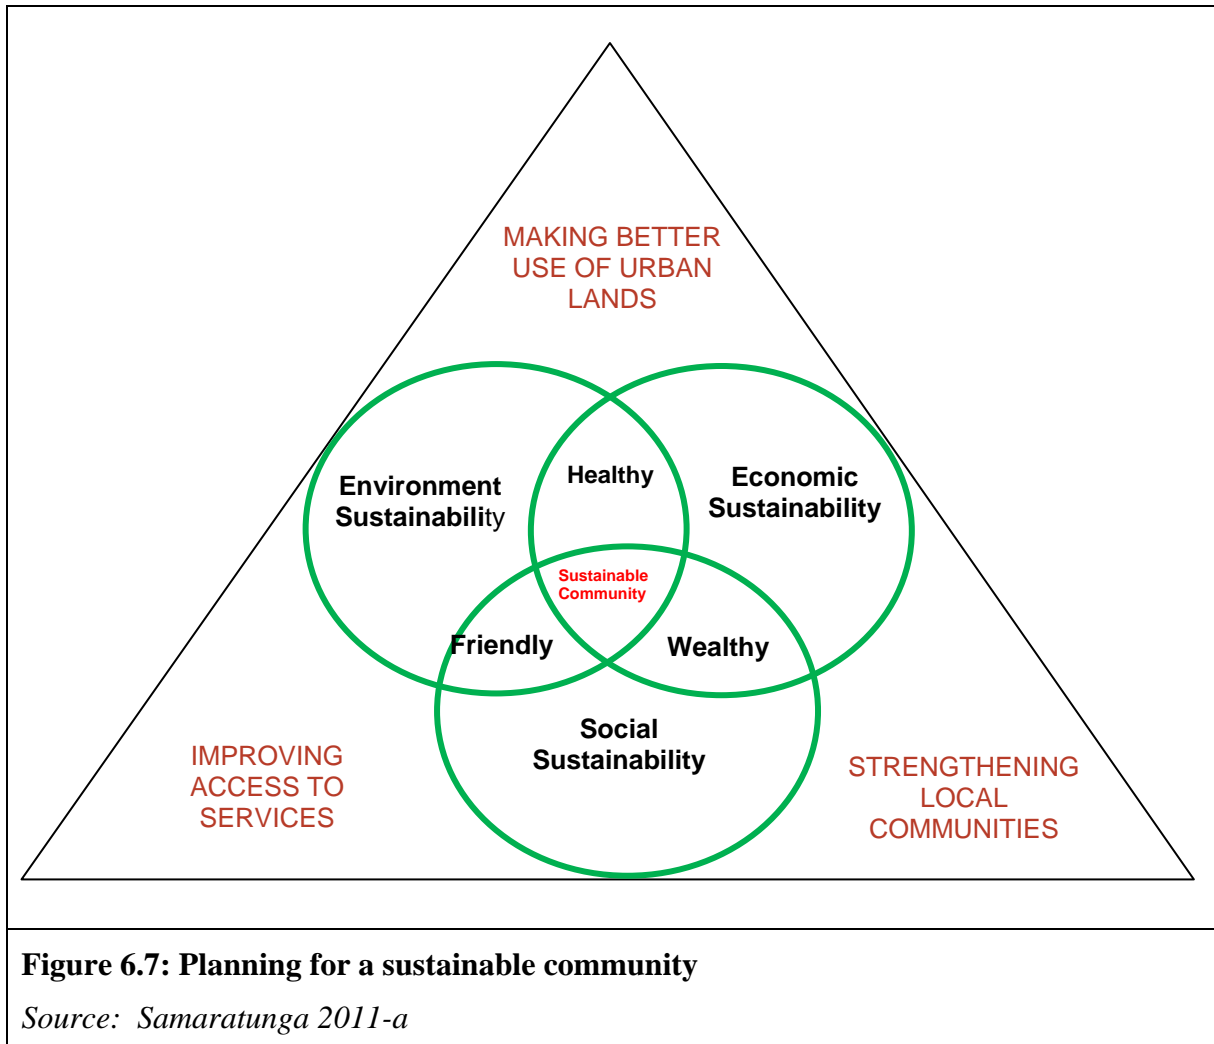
MAKING BETTER USE OF URBAN LANDS

Environment Sustainability

Healthy

Economic Sustainability

Sustainable Community

Friendly

Wealthy

Social Sustainability

IMPROVING ACCESS TO SERVICES

STRENGTHENING LOCAL COMMUNITIES

**Figure 6.7: Planning for a sustainable community**

*Source: Samaratunga 2011-a*